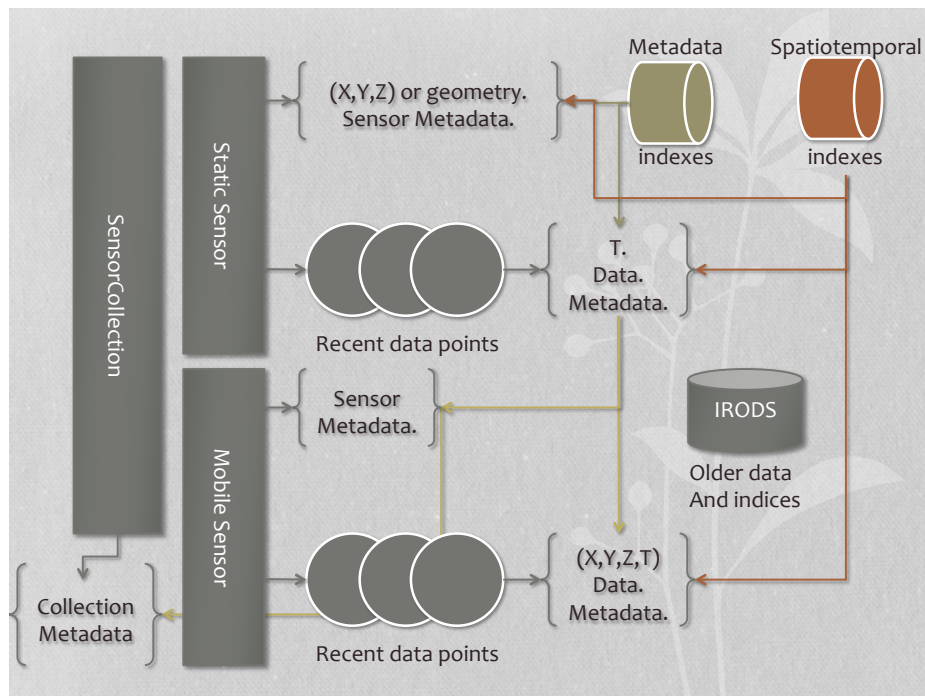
Metadata

Spatiotemporal

(X,Y,Z) or geometry.
Sensor Metadata.

indexes

indexes

SensorCollection

Static Sensor

T.
Data.
Metadata.

Recent data points

Sensor
Metadata.

IRODS

Older data
And indices

Mobile Sensor

(X,Y,Z,T)
Data.
Metadata.

Collection
Metadata

Recent data points